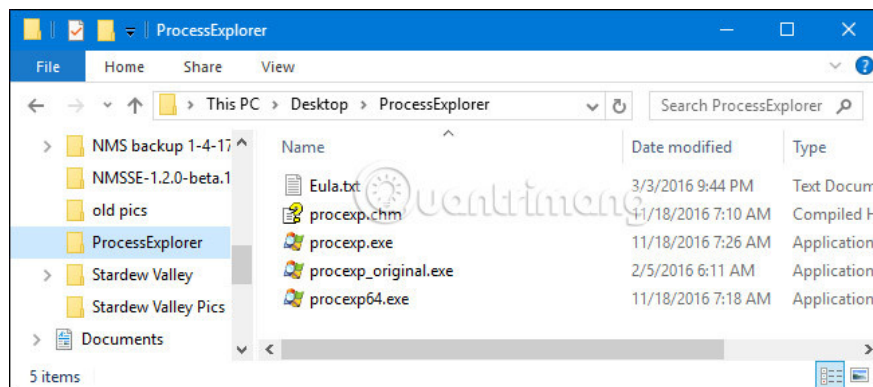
ProcessExplorer

File Home Share View

This PC > Desktop > ProcessExplorer

Search ProcessExplorer

NMS backup 1-4-17
NMSSE-1.2.0-beta.1
old pics
ProcessExplorer
Stardew Valley
Stardew Valley Pics
Documents

| Name | Date modified | Type |
|---|---|---|
| Eula.txt | 3/3/2016 9:44 PM | Text Docum |
| procexp.chm | 11/18/2016 7:10 AM | Compiled H |
| procexp.exe | 11/18/2016 7:26 AM | Application |
| procexp_original.exe | 2/5/2016 6:11 AM | Application |
| procexp64.exe | 11/18/2016 7:18 AM | Application |

Quantrimang

5 items